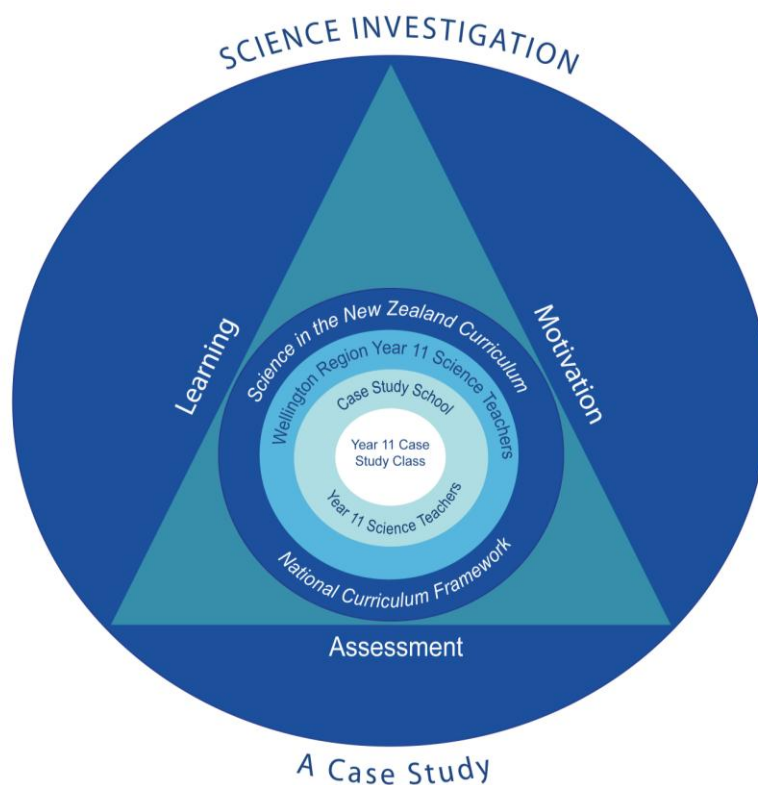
SCIENCE INVESTIGATION

Learning

Motivation

Science in the New Zealand Curriculum

Wellington Region Year 11 Science Teachers

Case Study School

Year 11 Case Study Class

Year 11 Science Teachers

National Curriculum Framework

Assessment

A Case Study